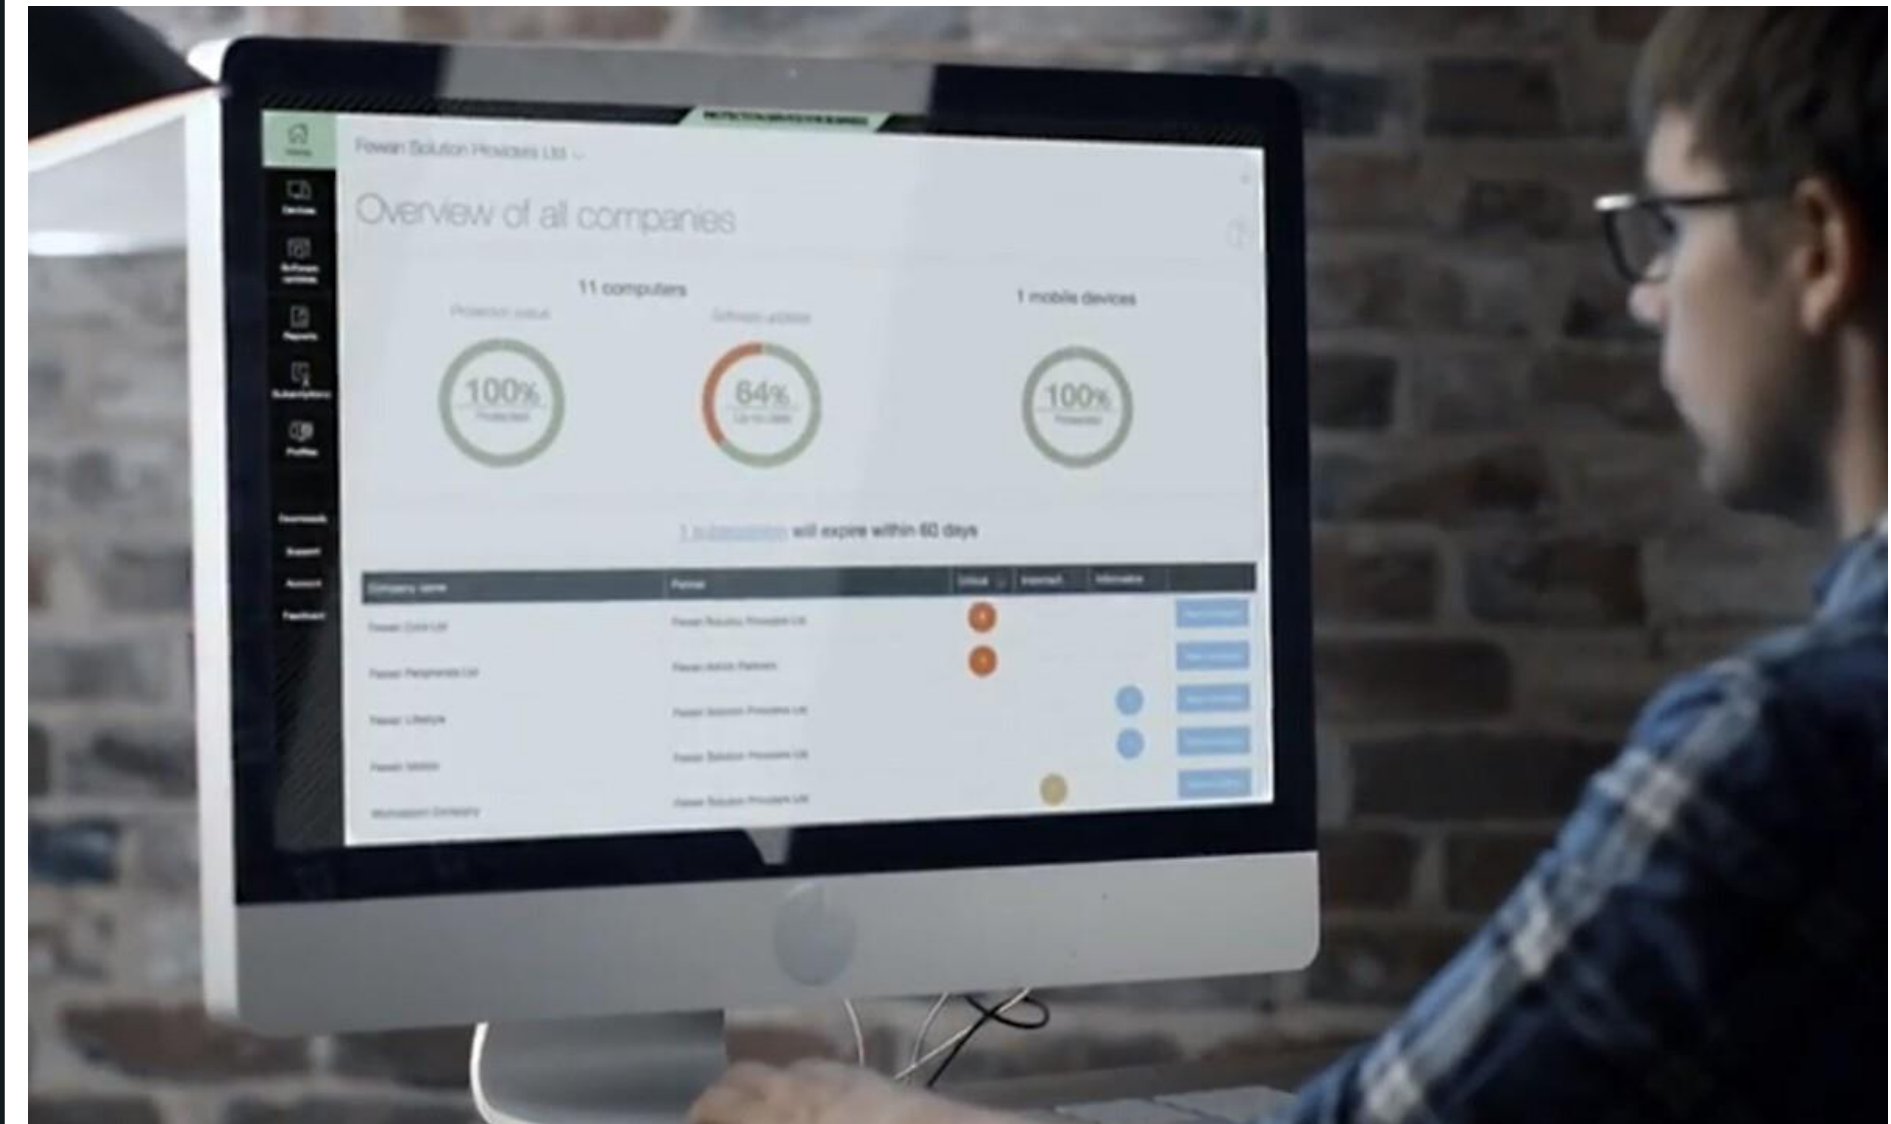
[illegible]

Home

Devices

Software updates

Reports

Subscriptions

Profiles

Downloads

Support

Account

Feedback

Fewan Solution Providers Ltd

Overview of all companies

11 computers

Protection status

100%

Protected

Software updates

64%

Up-to-date

1 mobile devices

100%

Protected

1 subscription will expire within 60 days

| Company name | Partner | Critical | Important | Informative | |
|---|---|---|---|---|---|
| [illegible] | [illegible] | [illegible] | | | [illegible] |
| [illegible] | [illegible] | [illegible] | | | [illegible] |
| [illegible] | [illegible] | | | | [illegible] |
| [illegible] | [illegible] | | | | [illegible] |
| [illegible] | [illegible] | | | | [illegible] |